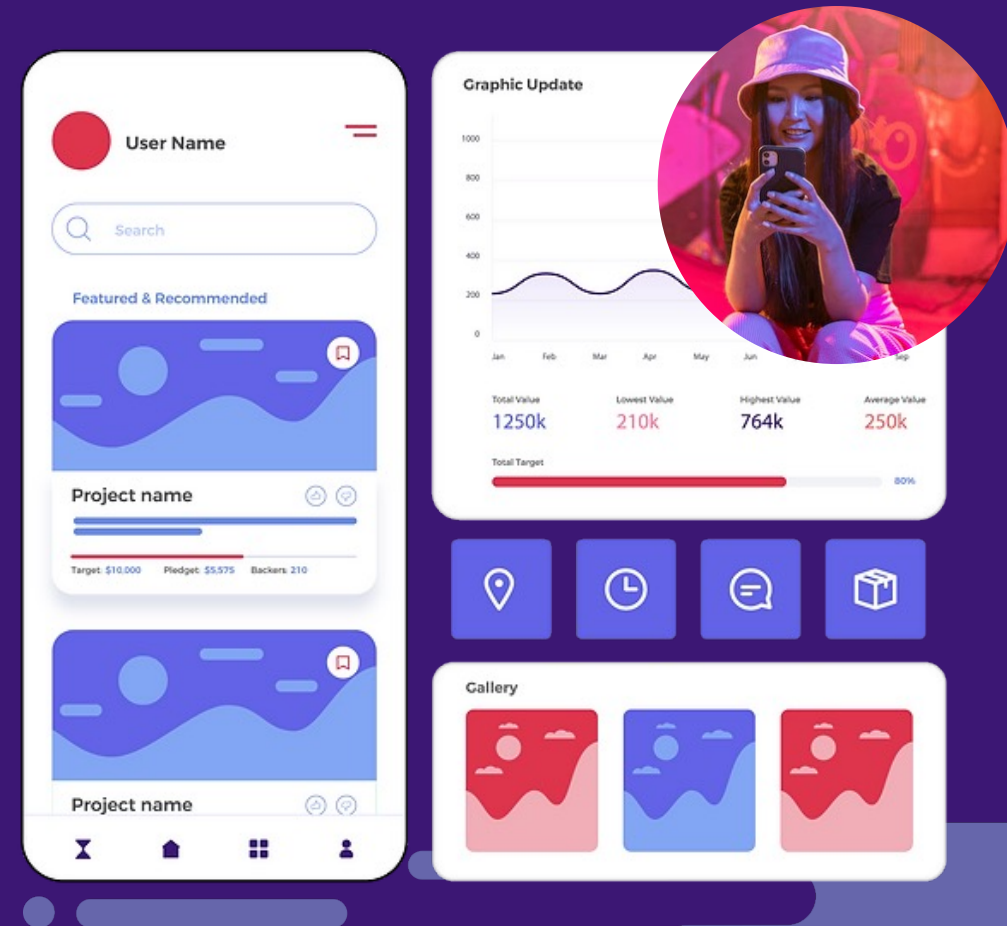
User Name

Search

Featured & Recommended

Project name

Target: $10,000 Pledget: $5,575 Backers: 210

Project name

Graphic Update

1000
800
600
400
200
0

Jan Feb Mar Apr May Jun Sep

Total Value
1250k

Lowest Value
210k

Highest Value
764k

Average Value
250k

Total Target

80%

Gallery